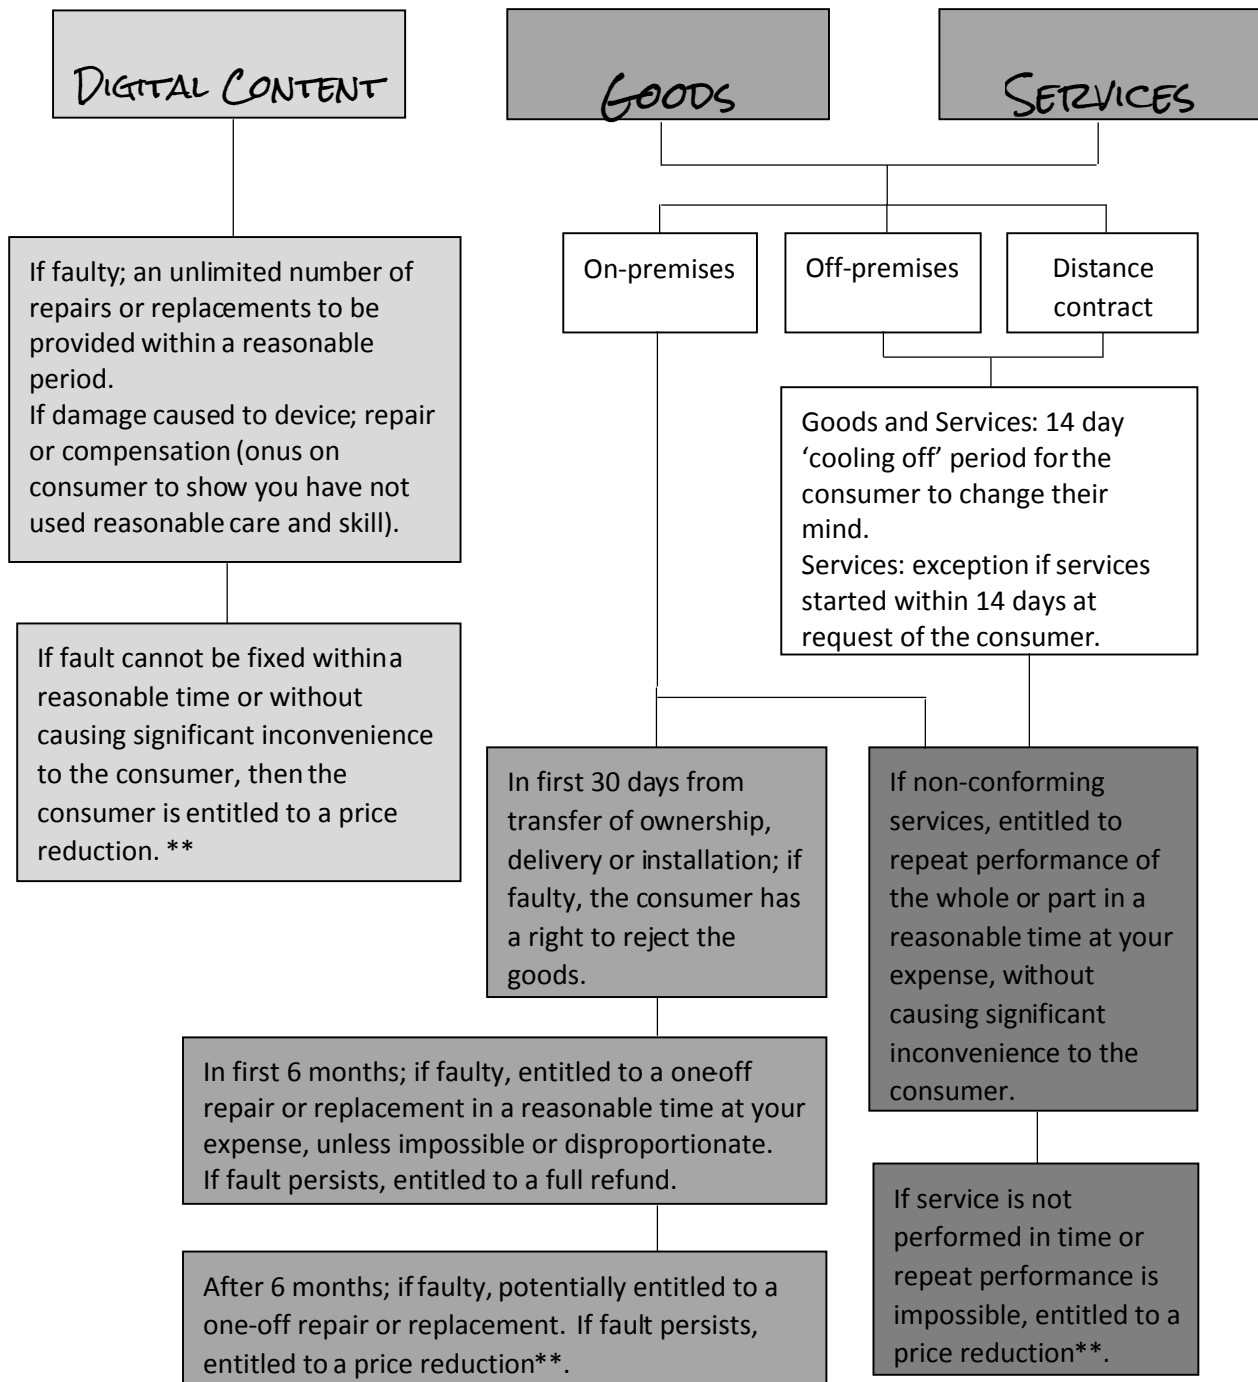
DIGITAL CONTENT

GOODS

SERVICES

If faulty; an unlimited number of repairs or replacements to be provided within a reasonable period.
If damage caused to device; repair or compensation (onus on consumer to show you have not used reasonable care and skill).

If fault cannot be fixed within a reasonable time or without causing significant inconvenience to the consumer, then the consumer is entitled to a price reduction. **

On-premises

Off-premises

Distance contract

Goods and Services: 14 day 'cooling off' period for the consumer to change their mind.
Services: exception if services started within 14 days at request of the consumer.

In first 30 days from transfer of ownership, delivery or installation; if faulty, the consumer has a right to reject the goods.

If non-conforming services, entitled to repeat performance of the whole or part in a reasonable time at your expense, without causing significant inconvenience to the consumer.

In first 6 months; if faulty, entitled to a oneoff repair or replacement in a reasonable time at your expense, unless impossible or disproportionate.
If fault persists, entitled to a full refund.

If service is not performed in time or repeat performance is impossible, entitled to a price reduction**.

After 6 months; if faulty, potentially entitled to a one-off repair or replacement. If fault persists, entitled to a price reduction**.